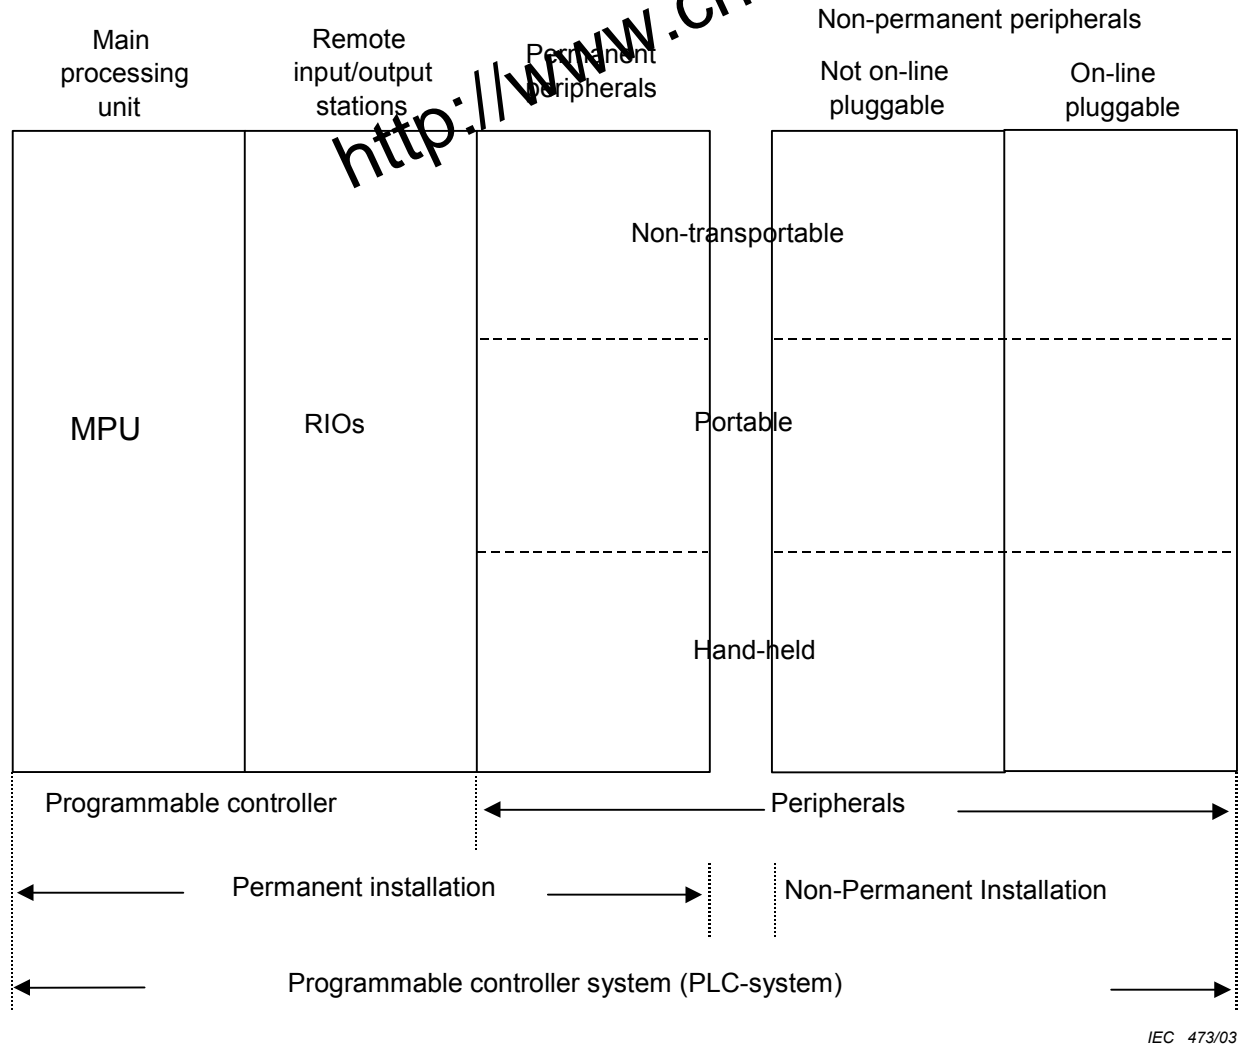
http://www.ch

Non-permanent peripherals

Main processing unit

Remote input/output stations

Permanent peripherals

Not on-line pluggable

On-line pluggable

Non-transportable

MPU

RIOs

Portable

Hand-held

Programmable controller

Peripherals

Permanent installation

Non-Permanent Installation

Programmable controller system (PLC-system)

IEC 473/03